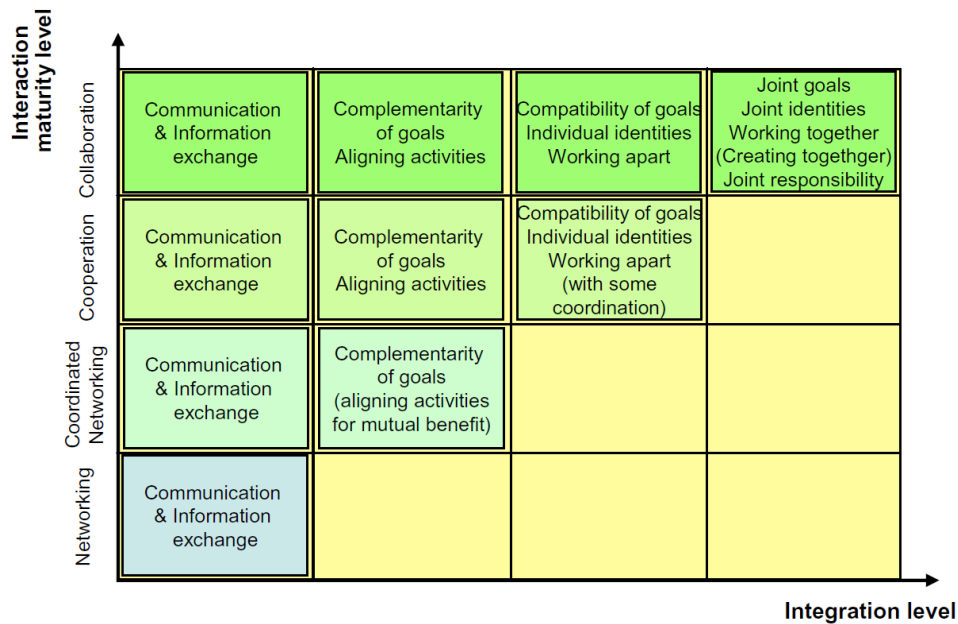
Interaction maturity level

Collaboration

| Communication & Information exchange | Complementarity of goals Aligning activities | Compatibility of goals Individual identities Working apart | Joint goals Joint identities Working together (Creating togethger) Joint responsibility |
|---|---|---|---|

Cooperation

| Communication & Information exchange | Complementarity of goals Aligning activities | Compatibility of goals Individual identities Working apart (with some coordination) | |
|---|---|---|---|

Coordinated Networking

| Communication & Information exchange | Complementarity of goals (aligning activities for mutual benefit) | | |
|---|---|---|---|

Networking

| Communication & Information exchange | | | |
|---|---|---|---|

Integration level